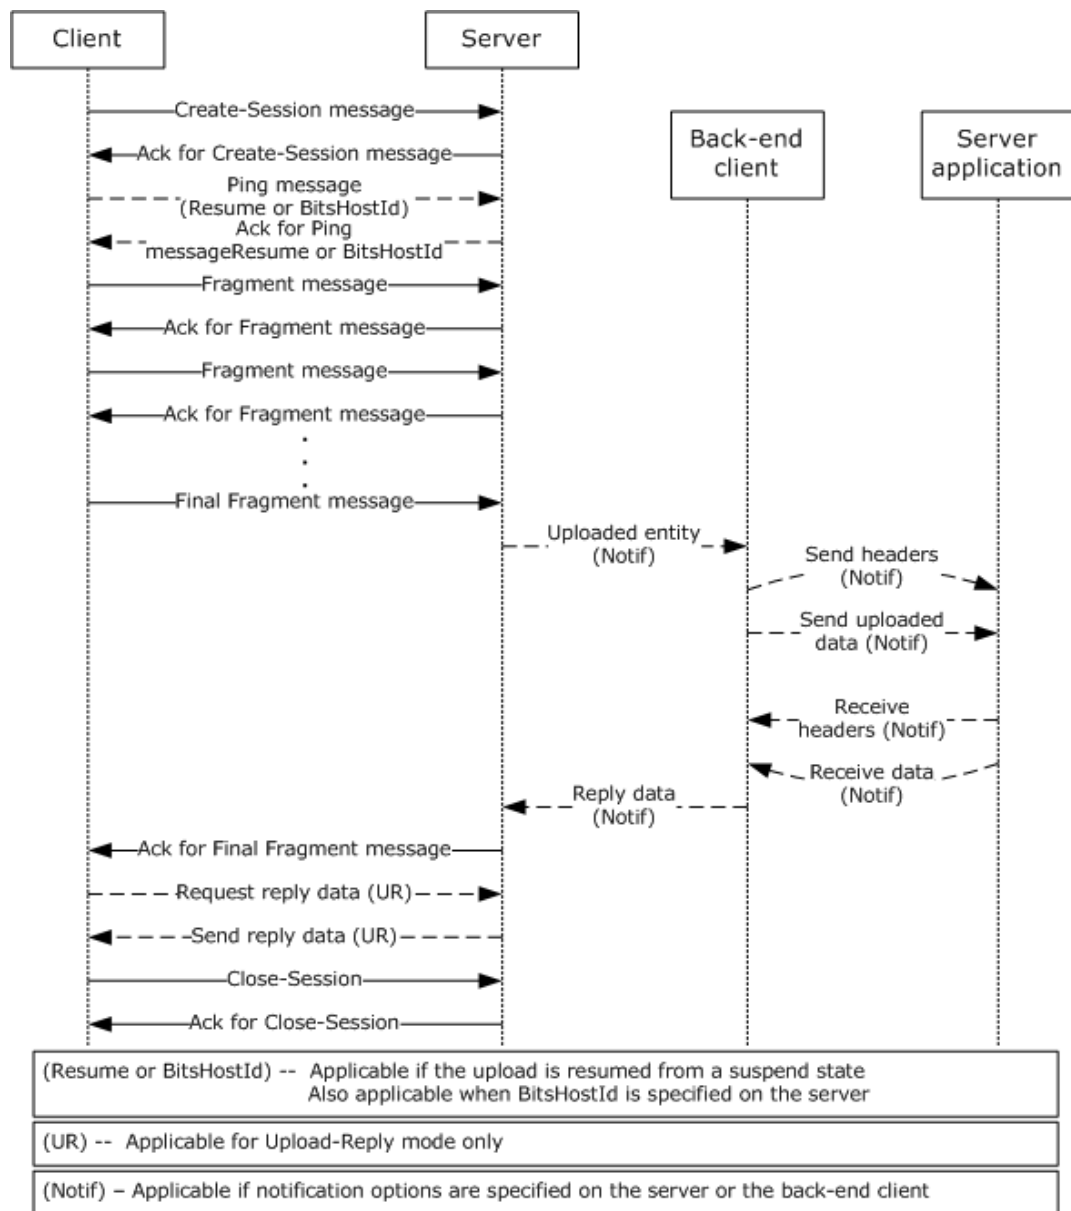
Client

Server

Create-Session message

Ack for Create-Session message

Back-end client

Server application

Ping message (Resume or BitsHostId)

Ack for Ping messageResume or BitsHostId

Fragment message

Ack for Fragment message

Fragment message

Ack for Fragment message

Final Fragment message

Uploaded entity (Notif)

Send headers (Notif)

Send uploaded data (Notif)

Receive headers (Notif)

Receive data (Notif)

Reply data (Notif)

Ack for Final Fragment message

Request reply data (UR)

Send reply data (UR)

Close-Session

Ack for Close-Session

(Resume or BitsHostId) -- Applicable if the upload is resumed from a suspend state
Also applicable when BitsHostId is specified on the server

(UR) -- Applicable for Upload-Reply mode only

(Notif) – Applicable if notification options are specified on the server or the back-end client